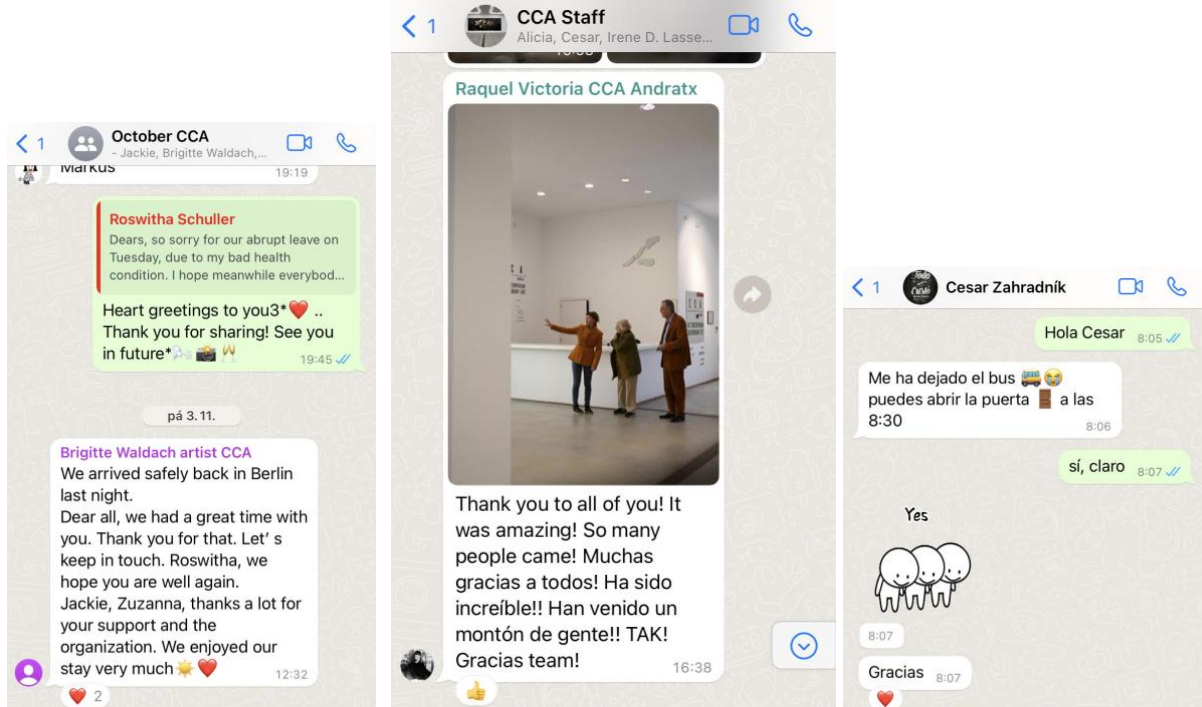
1 October CCA
- Jackie, Brigitte Waldach,...

Markus 19:19

Roswitha Schuller
Dears, so sorry for our abrupt leave on Tuesday, due to my bad health condition. I hope meanwhile everybod...

Heart greetings to you3*❤️ .. Thank you for sharing! See you in future* 19:45

pá 3. 11.

Brigitte Waldach artist CCA
We arrived safely back in Berlin last night.
Dear all, we had a great time with you. Thank you for that. Let' s keep in touch. Roswitha, we hope you are well again.
Jackie, Zuzanna, thanks a lot for your support and the organization. We enjoyed our stay very much ❤️ 12:32

❤️ 2

1 CCA Staff
Alicia, Cesar, Irene D. Lasse...

Raquel Victoria CCA Andratx

Thank you to all of you! It was amazing! So many people came! Muchas gracias a todos! Ha sido increíble!! Han venido un montón de gente!! TAK! Gracias team! 16:38

👍

1 Cesar Zahradník

Hola Cesar 8:05

Me ha dejado el bus 🚌😭 puedes abrir la puerta 🚪 a las 8:30 8:06

sí, claro 8:07

Yes

8:07

Gracias 8:07

❤️